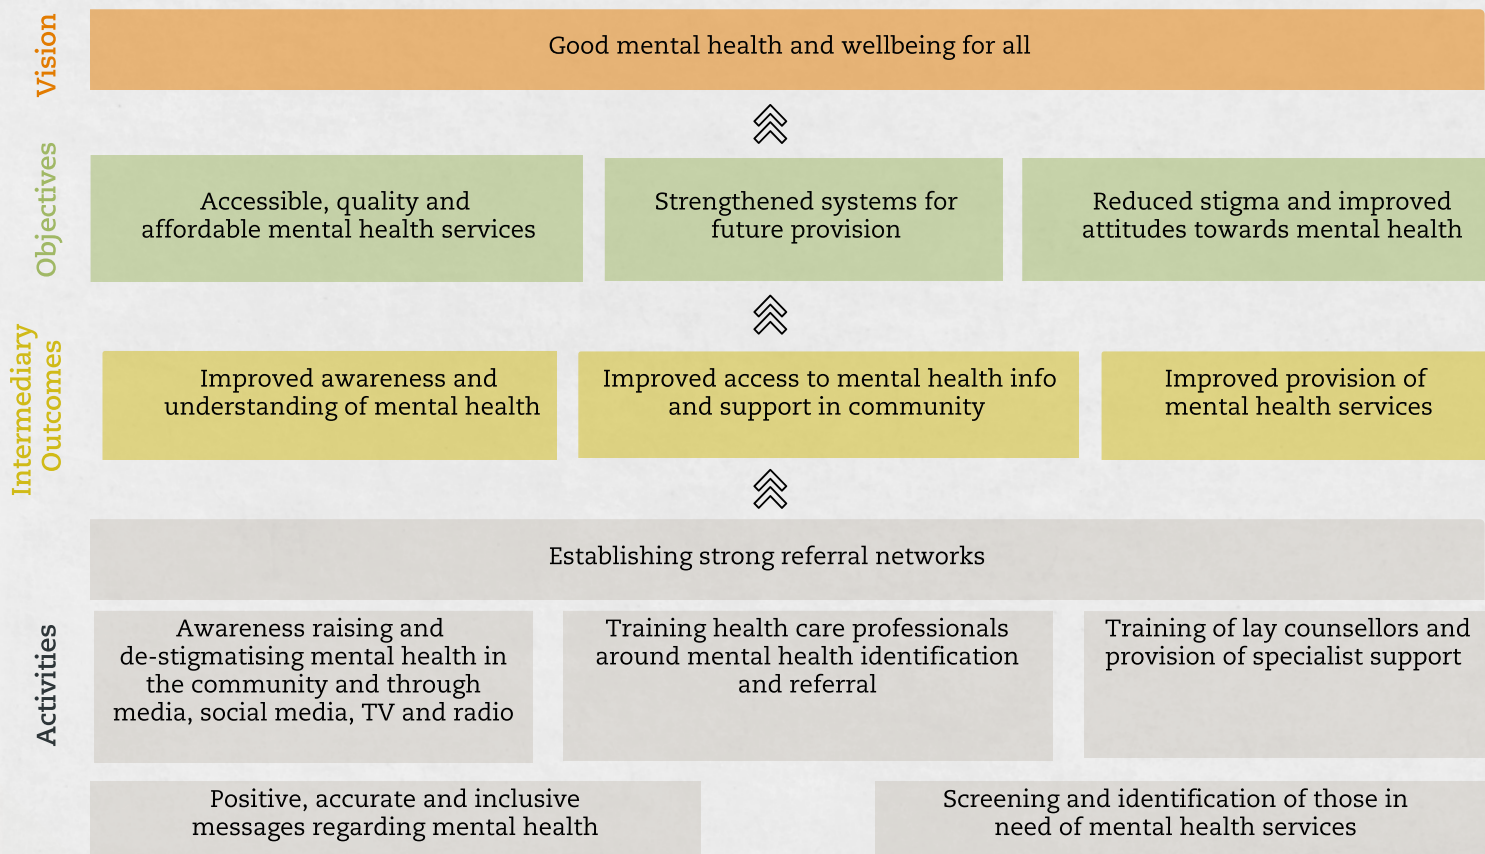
Vision

Good mental health and wellbeing for all

Objectives

Accessible, quality and affordable mental health services

Strengthened systems for future provision

Reduced stigma and improved attitudes towards mental health

Intermediary Outcomes

Improved awareness and understanding of mental health

Improved access to mental health info and support in community

Improved provision of mental health services

Activities

Establishing strong referral networks

Awareness raising and de-stigmatising mental health in the community and through media, social media, TV and radio

Training health care professionals around mental health identification and referral

Training of lay counsellors and provision of specialist support

Positive, accurate and inclusive messages regarding mental health

Screening and identification of those in need of mental health services